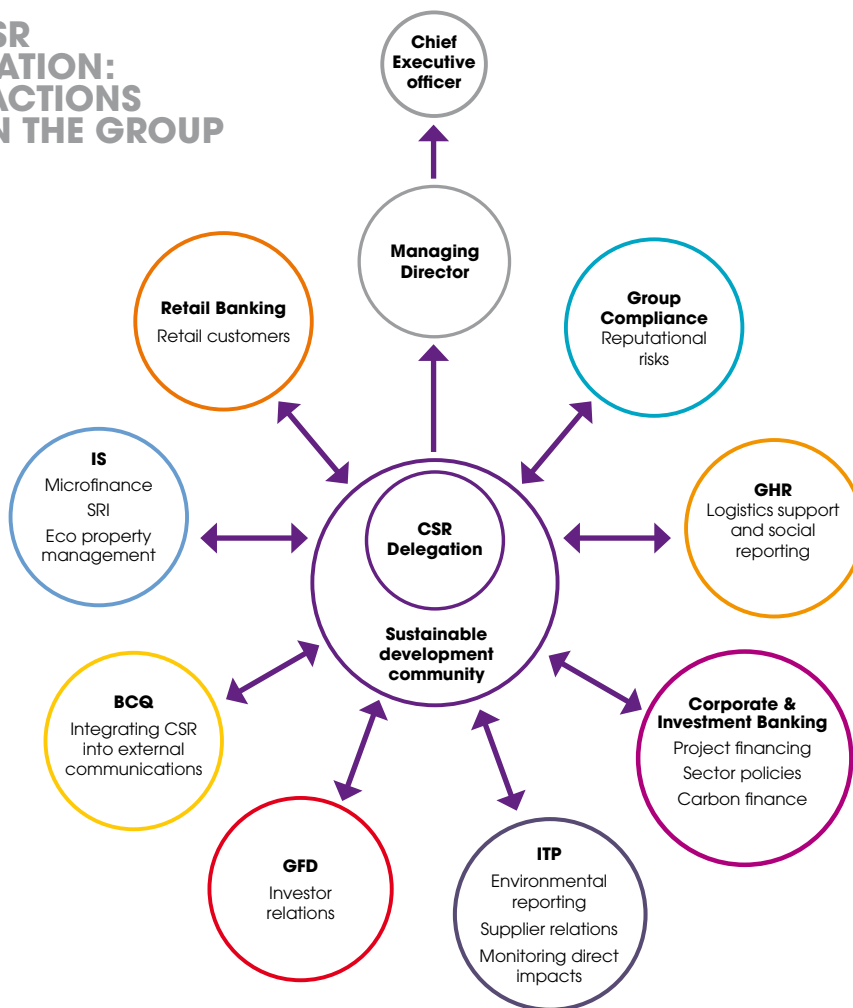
SR
ATION:
ACTIONS
N THE GROUP

Chief Executive officer

Managing Director

Retail Banking
Retail customers

Group Compliance
Reputational risks

IS
Microfinance
SRI
Eco property management

CSR Delegation

Sustainable development community

GHR
Logistics support and social reporting

BCQ
Integrating CSR into external communications

Corporate & Investment Banking
Project financing
Sector policies
Carbon finance

GFD
Investor relations

ITP
Environmental reporting
Supplier relations
Monitoring direct impacts